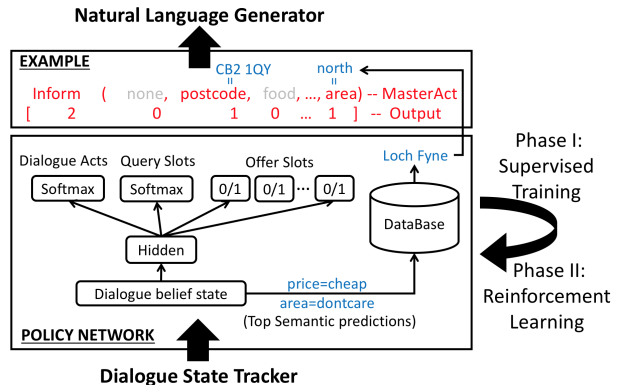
Natural Language Generator

EXAMPLE

CB2 1QY
=
north
=

Inform ( none, postcode, food, ..., area) -- MasterAct
[ 2 0 1 0 ... 1 ] -- Output

Dialogue Acts
Softmax

Query Slots
Softmax

Offer Slots
0/1 0/1 ... 0/1

Hidden

Dialogue belief state

Loch Fyne

DataBase

price=cheap
area=dontcare
(Top Semantic predictions)

POLICY NETWORK

Phase I: Supervised Training

Phase II: Reinforcement Learning

Dialogue State Tracker